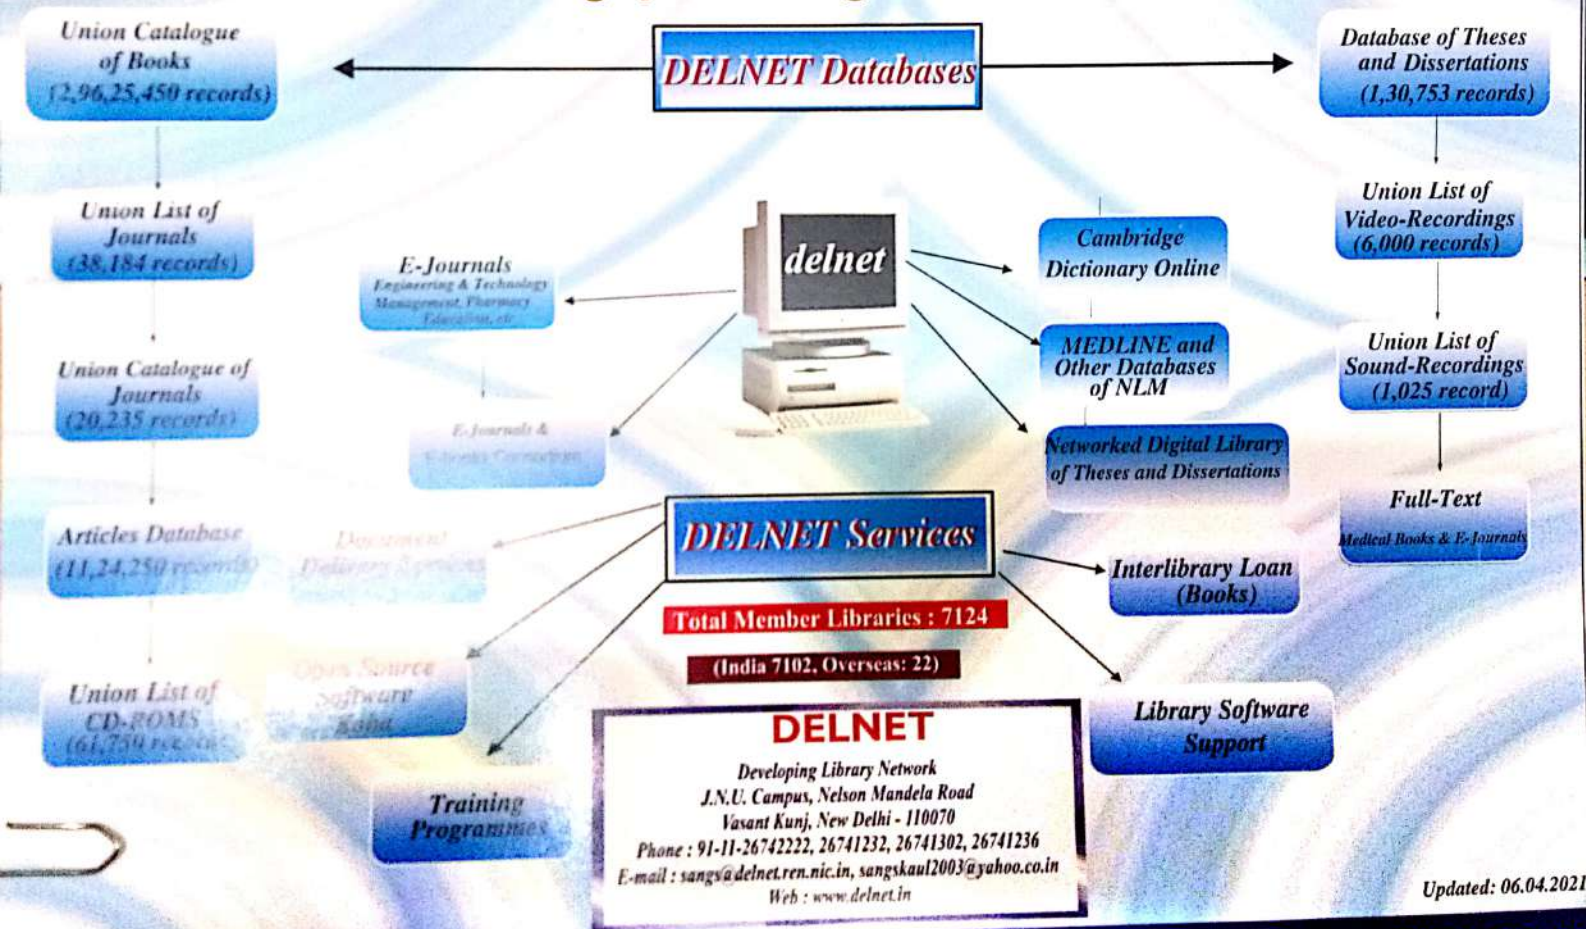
DELNET Databases

Union Catalogue of Books (2,96,25,450 records)

Union List of Journals (38,184 records)

Union Catalogue of Journals (20,235 records)

Articles Database (11,24,250 records)

Union List of CD-ROMS (61,759 records)

Database of Theses and Dissertations (1,30,753 records)

Union List of Video-Recordings (6,000 records)

Union List of Sound-Recordings (1,025 record)

Full-Text Medical Books & E-Journals

delnet

E-Journals Engineering & Technology Management, Pharmacy Education, etc

E-Journals & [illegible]

Cambridge Dictionary Online

MEDLINE and Other Databases of NLM

Networked Digital Library of Theses and Dissertations

DELNET Services

Document Delivery Services

Open Source Software Koha

Training Programmes

Interlibrary Loan (Books)

Library Software Support

Total Member Libraries : 7124

(India 7102, Overseas: 22)

DELNET
Developing Library Network
J.N.U. Campus, Nelson Mandela Road
Vasant Kunj, New Delhi - 110070
Phone : 91-11-26742222, 26741232, 26741302, 26741236
E-mail : sangs@delnet.ren.nic.in, sangskaul2003@yahoo.co.in
Web : www.delnet.in

Updated: 06.04.2021